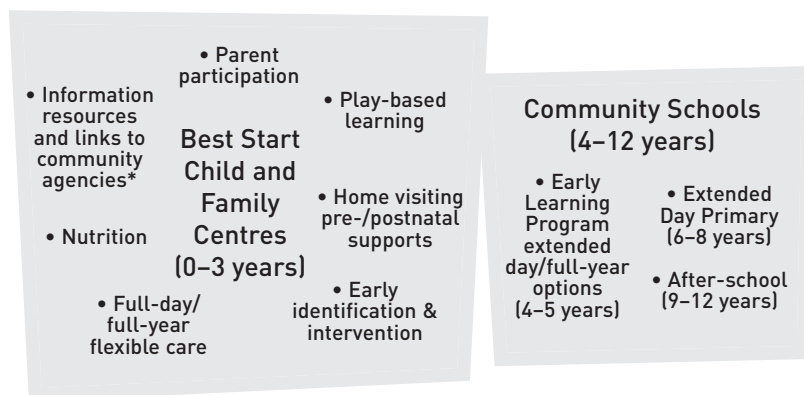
Best Start Child and Family Centres (0–3 years)

• Parent participation

• Information resources and links to community agencies*

• Play-based learning

• Home visiting pre-/postnatal supports

• Nutrition

• Early identification & intervention

• Full-day/ full-year flexible care

Community Schools (4–12 years)

• Early Learning Program extended day/full-year options (4–5 years)

• Extended Day Primary (6–8 years)

• After-school (9–12 years)